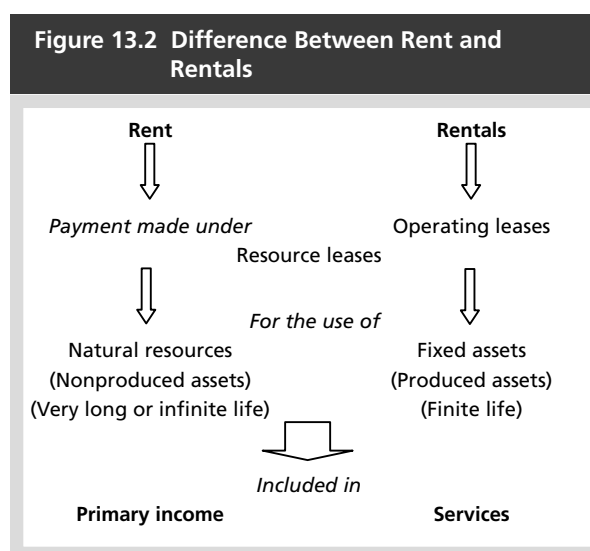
Figure 13.2 Difference Between Rent and Rentals

Rent

Rentals

Payment made under

Operating leases

Resource leases

For the use of

Natural resources
(Nonproduced assets)
(Very long or infinite life)

Fixed assets
(Produced assets)
(Finite life)

Included in

Primary income

Services